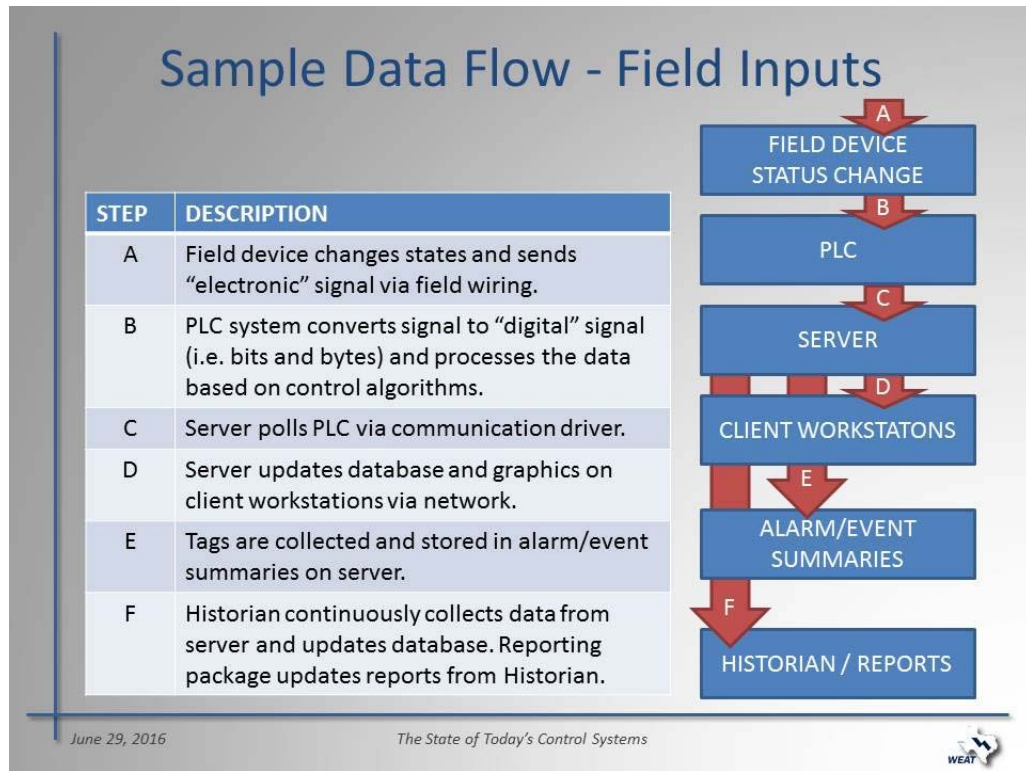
Sample Data Flow - Field Inputs

| STEP | DESCRIPTION |
|---|---|
| A | Field device changes states and sends "electronic" signal via field wiring. |
| B | PLC system converts signal to "digital" signal (i.e. bits and bytes) and processes the data based on control algorithms. |
| C | Server polls PLC via communication driver. |
| D | Server updates database and graphics on client workstations via network. |
| E | Tags are collected and stored in alarm/event summaries on server. |
| F | Historian continuously collects data from server and updates database. Reporting package updates reports from Historian. |

A
FIELD DEVICE STATUS CHANGE
B
PLC
C
SERVER
D
CLIENT WORKSTATONS
E
ALARM/EVENT SUMMARIES
F
HISTORIAN / REPORTS

June 29, 2016
The State of Today's Control Systems
WEAT